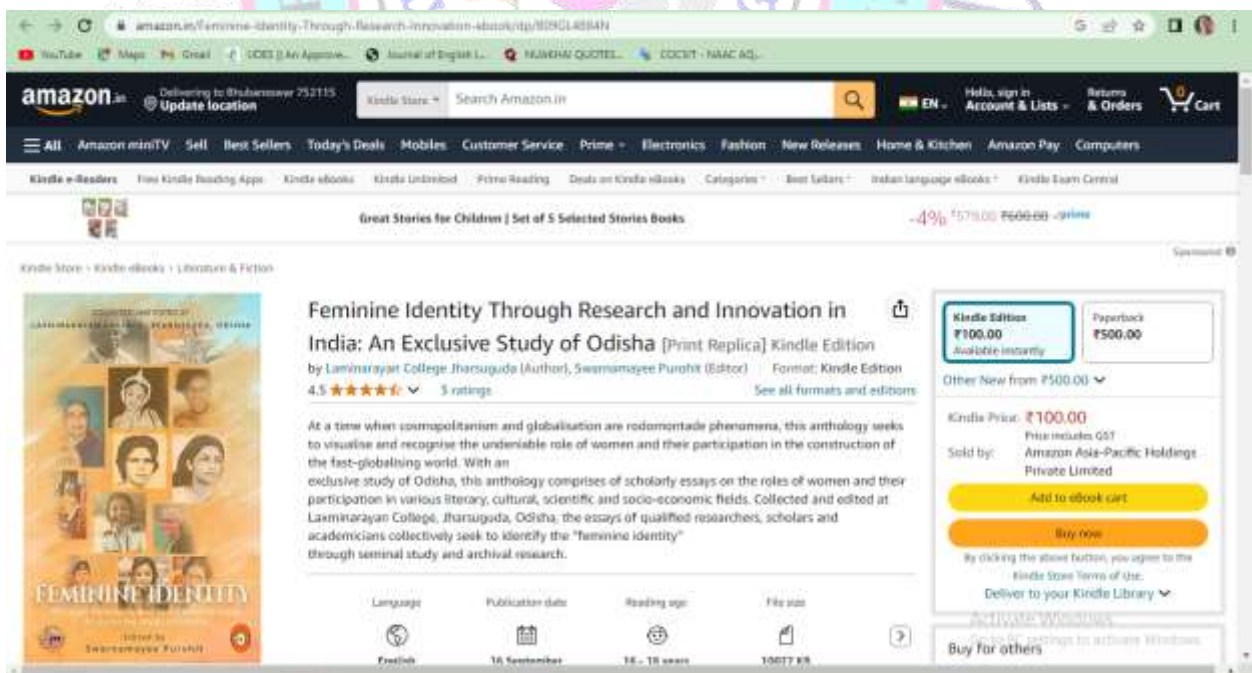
amazon.in/Feminine-Identity-Through-Research-Innovation-ebook/dp/B09GL4884N

YouTube Maps Gmail UOEI || An Approve... Journal of English L... MUMBAI QUOTES... COCSIT - NAAC AQ...

amazon.in Delivering to Bhubaneswar 752115 Update location Kindle Store Search Amazon.in EN Hello, sign in Account & Lists Returns & Orders 0 Cart

All Amazon miniTV Sell Best Sellers Today's Deals Mobiles Customer Service Prime Electronics Fashion New Releases Home & Kitchen Amazon Pay Computers

Kindle e-Readers Free Kindle Reading Apps Kindle eBooks Kindle Unlimited Prime Reading Deals on Kindle eBooks Categories Best Sellers Indian language eBooks Kindle Exam Central

Great Stories for Children | Set of 5 Selected Stories Books -4% ₹579.00 ₹600.00 prime

Sponsored

Kindle Store › Kindle eBooks › Literature & Fiction

FEMININE IDENTITY Edited by Swarnamayee Purohit

Feminine Identity Through Research and Innovation in India: An Exclusive Study of Odisha [Print Replica] Kindle Edition

by Laxminarayan College Jharsuguda (Author), Swarnamayee Purohit (Editor) Format: Kindle Edition

4.5 5 ratings See all formats and editions

At a time when cosmopolitanism and globalisation are rodomontade phenomena, this anthology seeks to visualise and recognise the undeniable role of women and their participation in the construction of the fast-globalising world. With an
exclusive study of Odisha, this anthology comprises of scholarly essays on the roles of women and their participation in various literary, cultural, scientific and socio-economic fields. Collected and edited at Laxminarayan College, Jharsuguda, Odisha, the essays of qualified researchers, scholars and academicians collectively seek to identify the "feminine identity"
through seminal study and archival research.

Language English Publication date 16 September Reading age 16 - 18 years File size 10077 KB

Kindle Edition ₹100.00 Available instantly Paperback ₹500.00

Other New from ₹500.00

Kindle Price: ₹100.00 Price includes GST

Sold by: Amazon Asia-Pacific Holdings Private Limited

Add to eBook cart

Buy now

By clicking the above button, you agree to the Kindle Store Terms of Use.

Deliver to your Kindle Library

Activate Windows Go to PC settings to activate Windows.

Buy for others